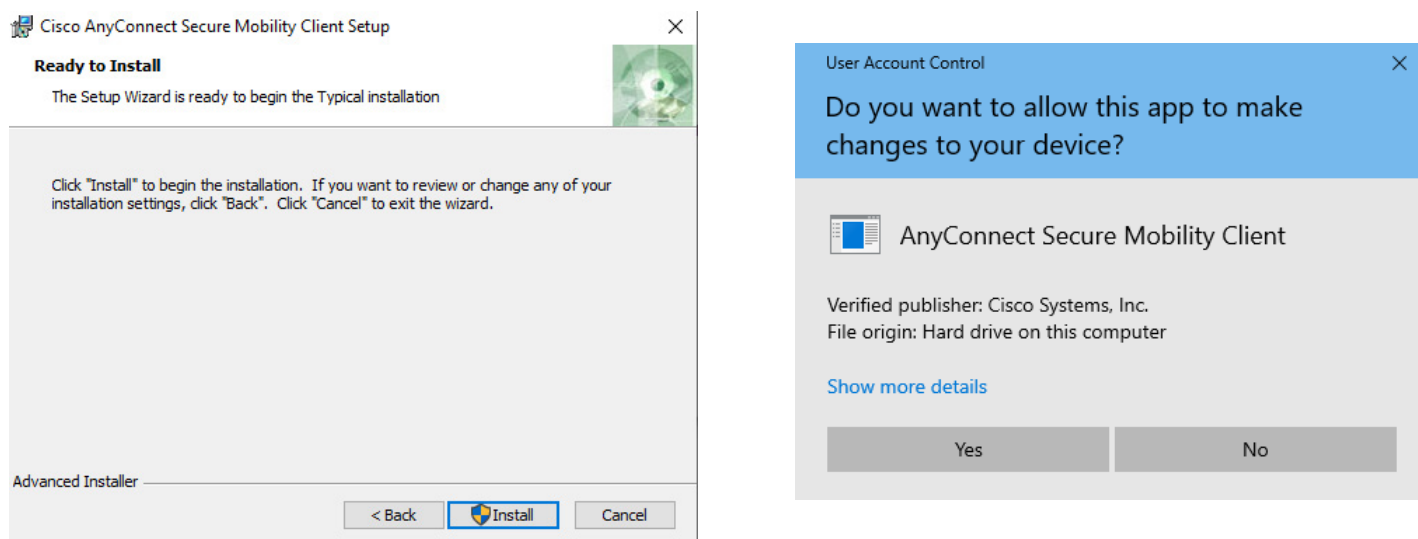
Cisco AnyConnect Secure Mobility Client Setup

Ready to Install

The Setup Wizard is ready to begin the Typical installation

Click "Install" to begin the installation. If you want to review or change any of your installation settings, click "Back". Click "Cancel" to exit the wizard.

Advanced Installer

< Back

Install

Cancel

User Account Control

Do you want to allow this app to make changes to your device?

AnyConnect Secure Mobility Client

Verified publisher: Cisco Systems, Inc.
File origin: Hard drive on this computer

Show more details

Yes

No